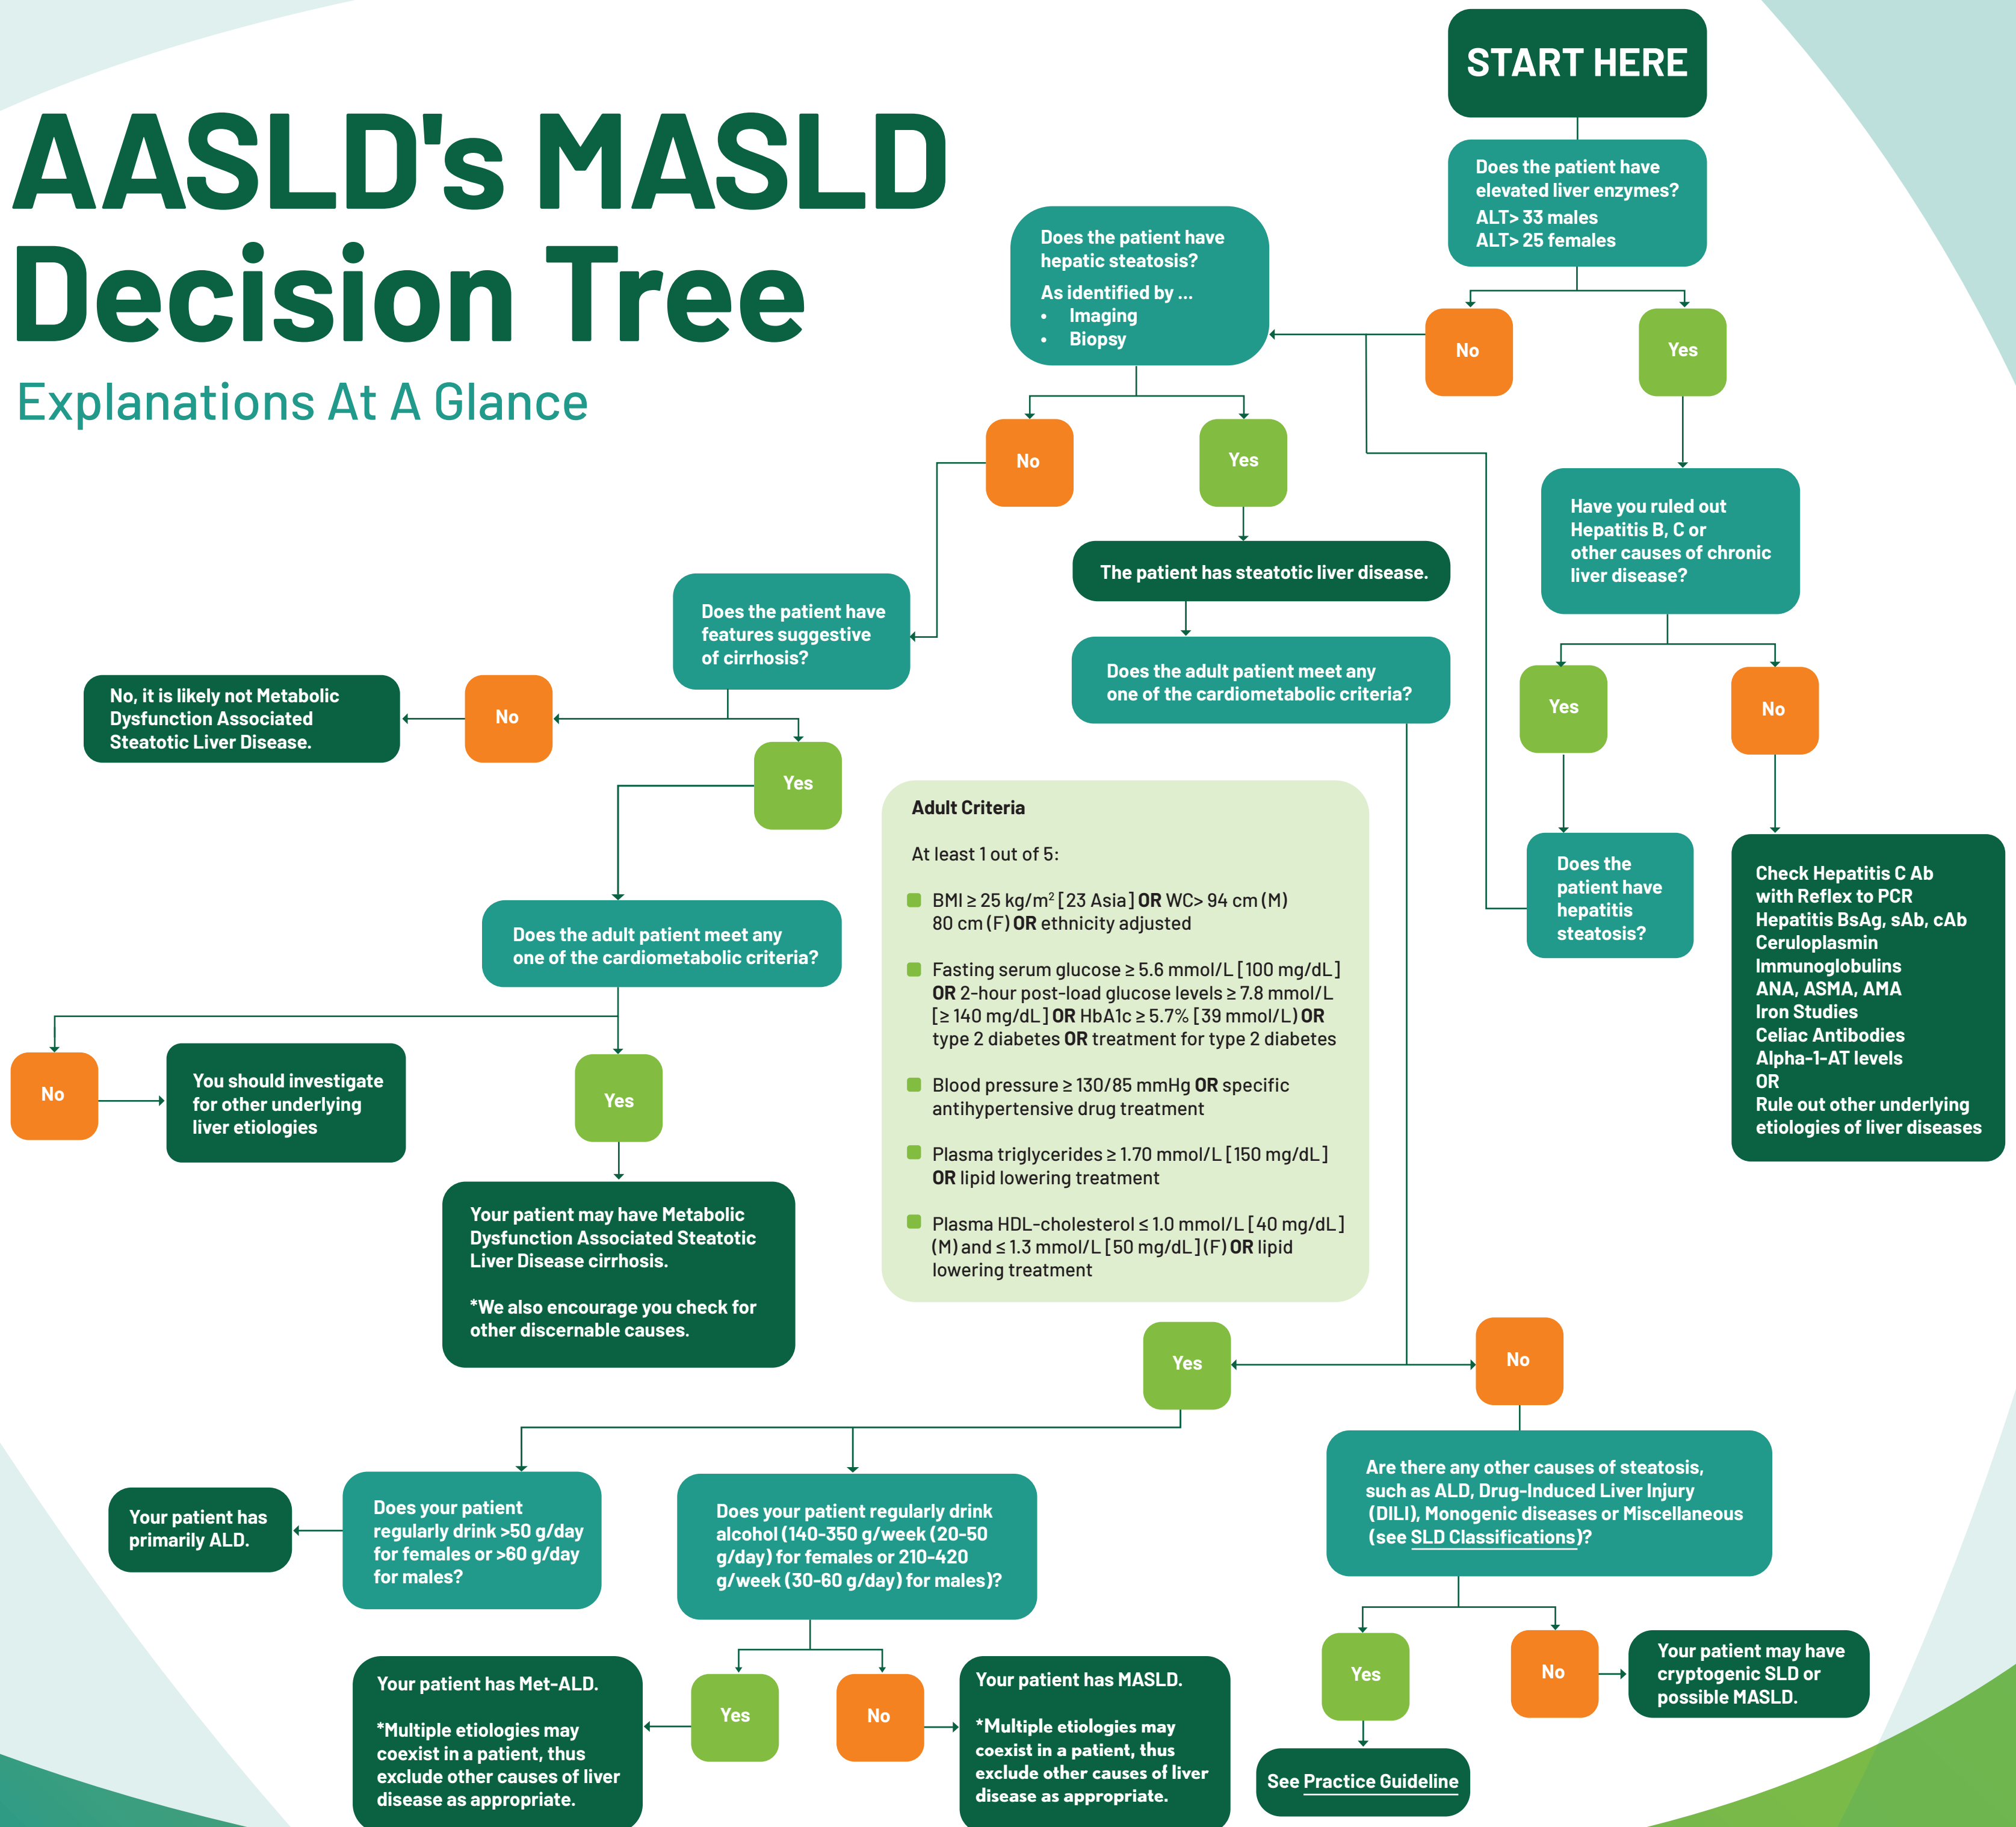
AASLD's MASLD Decision Tree

Explanations At A Glance

START HERE

Does the patient have elevated liver enzymes?
ALT> 33 males
ALT> 25 females

No

Yes

Does the patient have hepatic steatosis?
As identified by ...
• Imaging
• Biopsy

No

Yes

Have you ruled out Hepatitis B, C or other causes of chronic liver disease?

The patient has steatotic liver disease.

Does the patient have features suggestive of cirrhosis?

Does the adult patient meet any one of the cardiometabolic criteria?

Yes

No

No, it is likely not Metabolic Dysfunction Associated Steatotic Liver Disease.

No

Yes

Does the patient have hepatitis steatosis?

Check Hepatitis C Ab with Reflex to PCR
Hepatitis BsAg, sAb, cAb
Ceruloplasmin
Immunoglobulins
ANA, ASMA, AMA
Iron Studies
Celiac Antibodies
Alpha-1-AT levels
OR
Rule out other underlying etiologies of liver diseases

Adult Criteria

At least 1 out of 5:

BMI ≥ 25 kg/m$^2$ [23 Asia] OR WC> 94 cm (M) 80 cm (F) OR ethnicity adjusted

Fasting serum glucose ≥ 5.6 mmol/L [100 mg/dL] OR 2-hour post-load glucose levels ≥ 7.8 mmol/L [≥ 140 mg/dL] OR HbA1c ≥ 5.7% [39 mmol/L] OR type 2 diabetes OR treatment for type 2 diabetes

Blood pressure ≥ 130/85 mmHg OR specific antihypertensive drug treatment

Plasma triglycerides ≥ 1.70 mmol/L [150 mg/dL] OR lipid lowering treatment

Plasma HDL-cholesterol ≤ 1.0 mmol/L [40 mg/dL] (M) and ≤ 1.3 mmol/L [50 mg/dL] (F) OR lipid lowering treatment

Does the adult patient meet any one of the cardiometabolic criteria?

No

You should investigate for other underlying liver etiologies

Yes

Your patient may have Metabolic Dysfunction Associated Steatotic Liver Disease cirrhosis.

*We also encourage you check for other discernable causes.

Yes

No

Are there any other causes of steatosis, such as ALD, Drug-Induced Liver Injury (DILI), Monogenic diseases or Miscellaneous (see SLD Classifications)?

Your patient has primarily ALD.

Does your patient regularly drink >50 g/day for females or >60 g/day for males?

Does your patient regularly drink alcohol (140-350 g/week (20-50 g/day) for females or 210-420 g/week (30-60 g/day) for males)?

Yes

No

Your patient may have cryptogenic SLD or possible MASLD.

Your patient has Met-ALD.

*Multiple etiologies may coexist in a patient, thus exclude other causes of liver disease as appropriate.

Yes

No

Your patient has MASLD.

*Multiple etiologies may coexist in a patient, thus exclude other causes of liver disease as appropriate.

See Practice Guideline